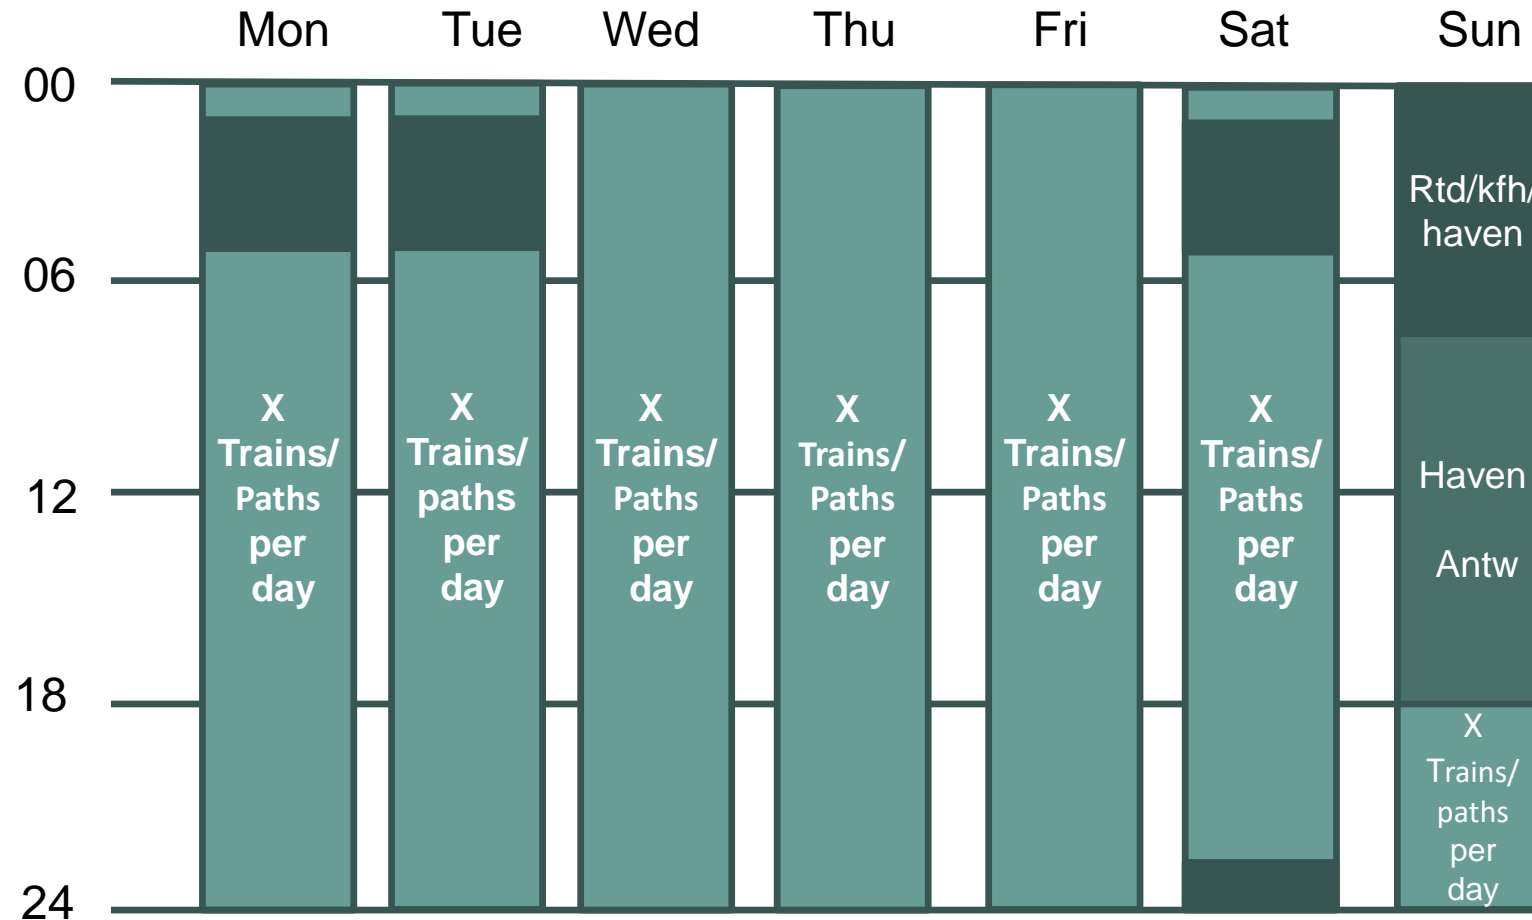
Mon Tue Wed Thu Fri Sat Sun

00
06
12
18
24

X Trains/ Paths per day

X Trains/ paths per day

X Trains/ Paths per day

X Trains/ Paths per day

X Trains/ Paths per day

X Trains/ Paths per day

Rtd/kfh/ haven

Haven

Antw

X Trains/ paths per day